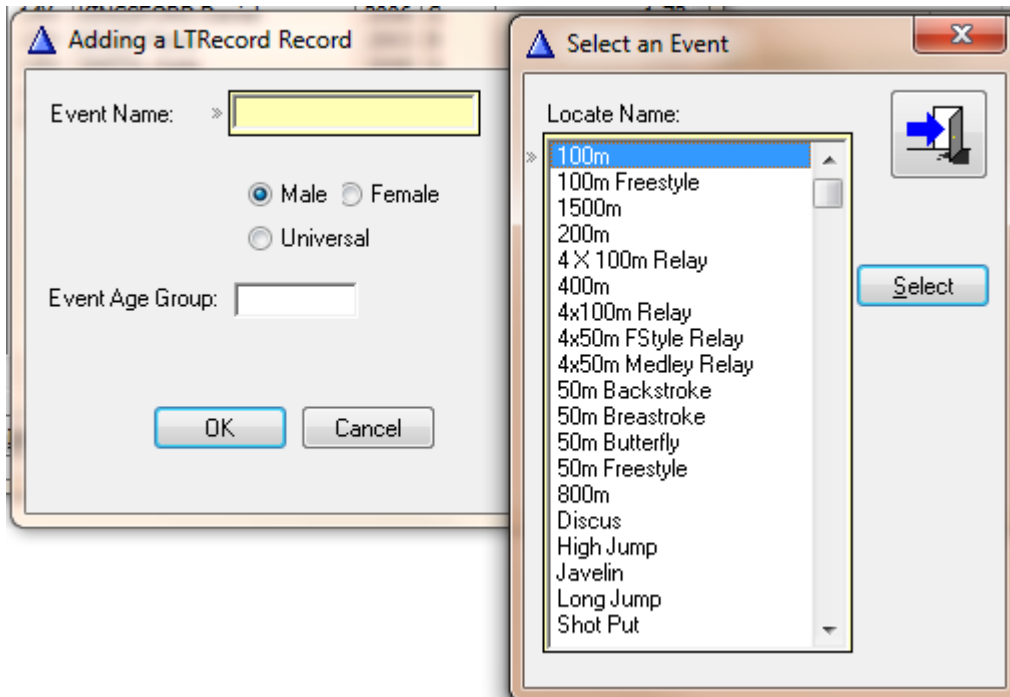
Adding a LTRecord Record

Event Name: »

Male Female

Universal

Event Age Group:

OK

Cancel

Select an Event

Locate Name:

»

100m
100m Freestyle
1500m
200m
4 X 100m Relay
400m
4x100m Relay
4x50m FStyle Relay
4x50m Medley Relay
50m Backstroke
50m Breastroke
50m Butterfly
50m Freestyle
800m
Discus
High Jump
Javelin
Long Jump
Shot Put

Select